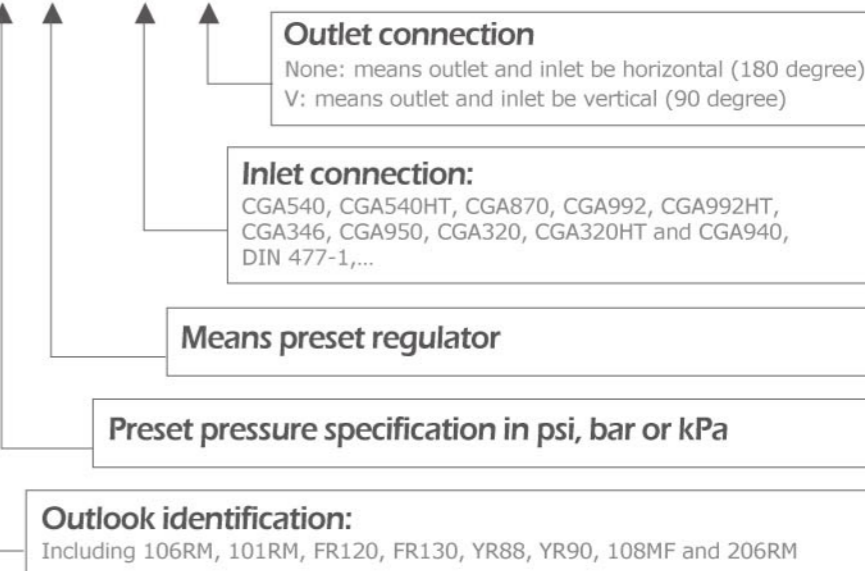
Outlet connection
None: means outlet and inlet be horizontal (180 degree)
V: means outlet and inlet be vertical (90 degree)

Inlet connection:
CGA540, CGA540HT, CGA870, CGA992, CGA992HT, CGA346, CGA950, CGA320, CGA320HT and CGA940, DIN 477-1,...

Means preset regulator

Preset pressure specification in psi, bar or kPa

Outlook identification:
Including 106RM, 101RM, FR120, FR130, YR88, YR90, 108MF and 206RM